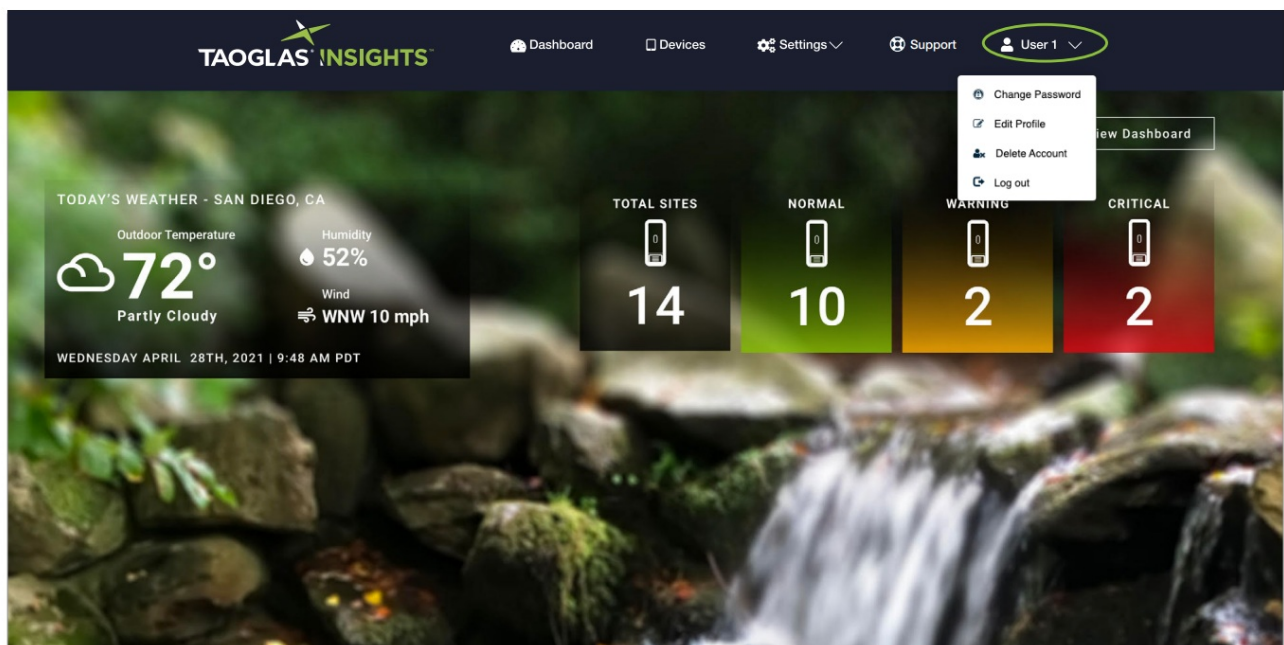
TAOGLAS INSIGHTS™

Dashboard Devices Settings Support User 1

Change Password
Edit Profile
Delete Account
Log out

iew Dashboard

TODAY'S WEATHER - SAN DIEGO, CA

Outdoor Temperature
72°
Partly Cloudy

Humidity
52%

Wind
WNW 10 mph

WEDNESDAY APRIL 28TH, 2021 | 9:48 AM PDT

| TOTAL SITES | NORMAL | WARNING | CRITICAL |
|---|---|---|---|
| 0 | 0 | 0 | 0 |
| 14 | 10 | 2 | 2 |